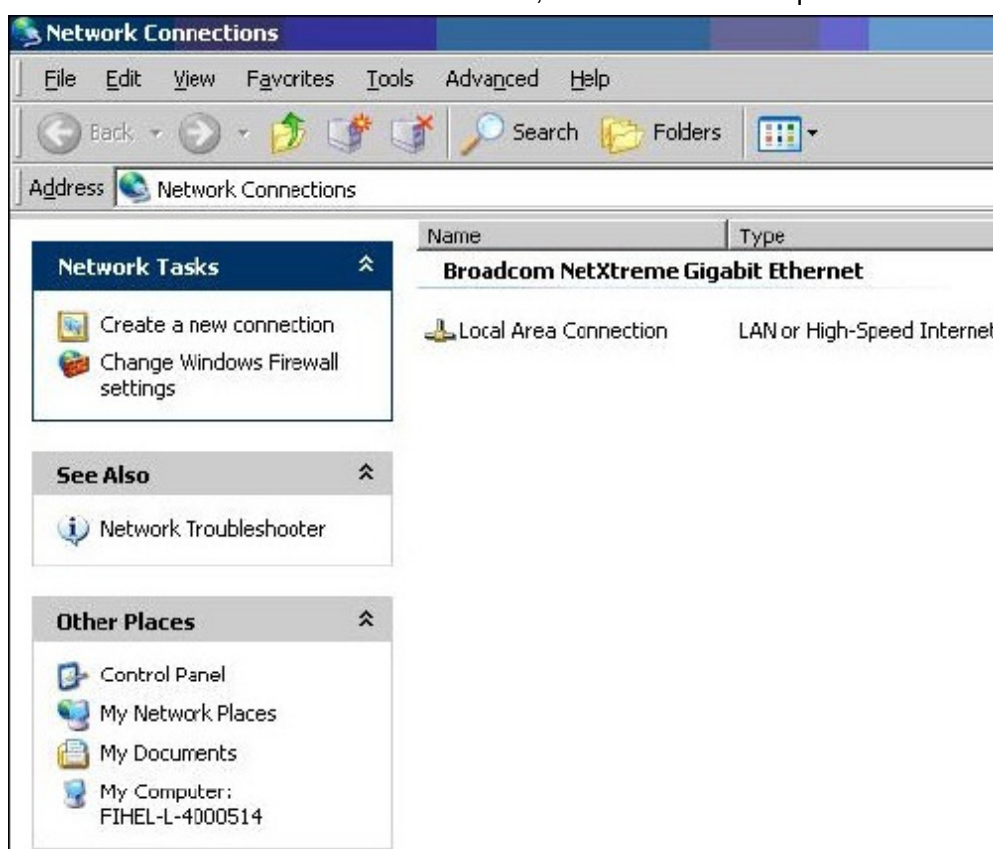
Network Connections

File Edit View Favorites Tools Advanced Help

Back Search Folders

Address Network Connections

Network Tasks

Create a new connection
Change Windows Firewall settings

See Also

Network Troubleshooter

Other Places

Control Panel
My Network Places
My Documents
My Computer: FIHEL-L-4000514

| Name | Type |
|---|---|
| Broadcom NetXtreme Gigabit Ethernet | |
| Local Area Connection | LAN or High-Speed Internet |